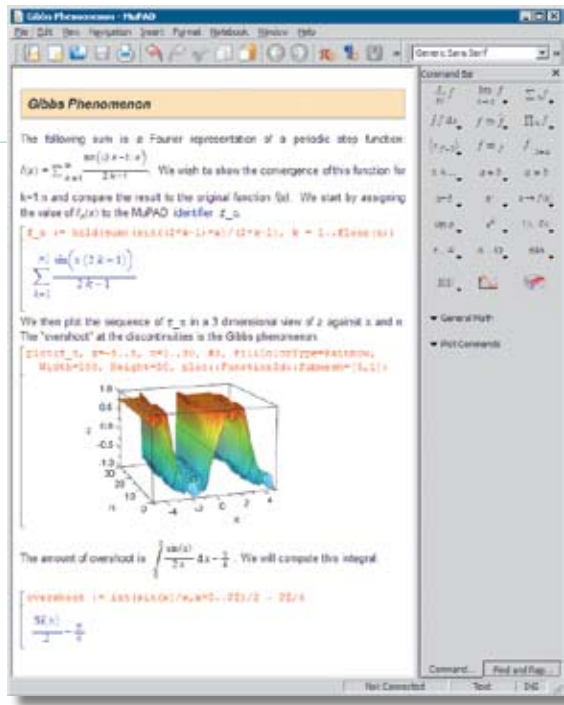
Gibbs Phenomenon - MuPAD

File Edit View Navigation Insert Format Notebook Window Help

Generic Sans Serif

Command Bar

Gibbs Phenomenon

The following sum is a Fourier representation of a periodic step function: $f(x) = \sum_{k=1}^{n} \frac{\sin((2k-1)x)}{2k-1}$. We wish to show the convergence of this function for k=1:n and compare the result to the original function f(x). We start by assigning the value of $f_n(x)$ to the MuPAD identifier f_n.

f_n := hold(sum)(sin((2*k-1)*x)/(2*k-1), k = 1..floor(n))

$\sum_{k=1}^{n} \frac{\sin(x(2k-1))}{2k-1}$

We then plot the sequence of f_n in a 3 dimensional view of z against x and n. The "overshoot" at the discontinuities is the Gibbs phenomenon.

plot(f_n, x=-5..5, n=1..30, #3, FillColorType=Rainbow, Width=100, Height=80, plot::Function3d::Submesh=[5,1]):

The amount of overshoot is $\int \frac{\sin(x)}{2x} dx - \frac{\pi}{4}$. We will compute this integral.

overshoot := int(sin(x)/x,x=0..PI)/2 - PI/4

$\frac{Si(\pi)}{2} - \frac{\pi}{4}$

General Math

Plot Commands

Command... Find and Rep...

Not Connected Text DIG